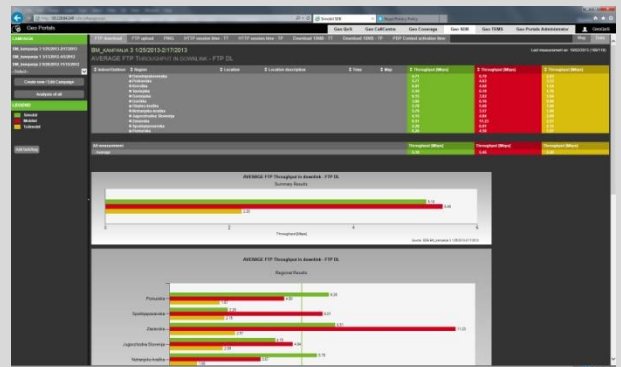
Geo Portals

Geo QoS | Geo CallCentre | Geo Coverage | Geo SIM | Geo NMS | Geo Portals Administrator

FTP download | FTP upload | PING | HTTP session time | HTTP session time | Download SMS | Download SMS | FTP Contact

CAMPAIGN

BM_KANTAVA 3 1/25/2013-2/17/2013

AVERAGE FTP THROUGHPUT IN DOWNLINK - FTP DL

Create new / Edit Campaign

Analysis of all

LEGEND

Simobil

Mobitel

Tušmobil

Add tab/map

All measurement

Average

AVERAGE FTP Throughput in downlink - FTP DL

Summary Results

Throughput [Mbps]

AVERAGE FTP Throughput in downlink - FTP DL

Regional Results

Pomurska

Spodnjeposavska

Zasavska

Jugovzhodna Slovenija

Notranjsko-kraška